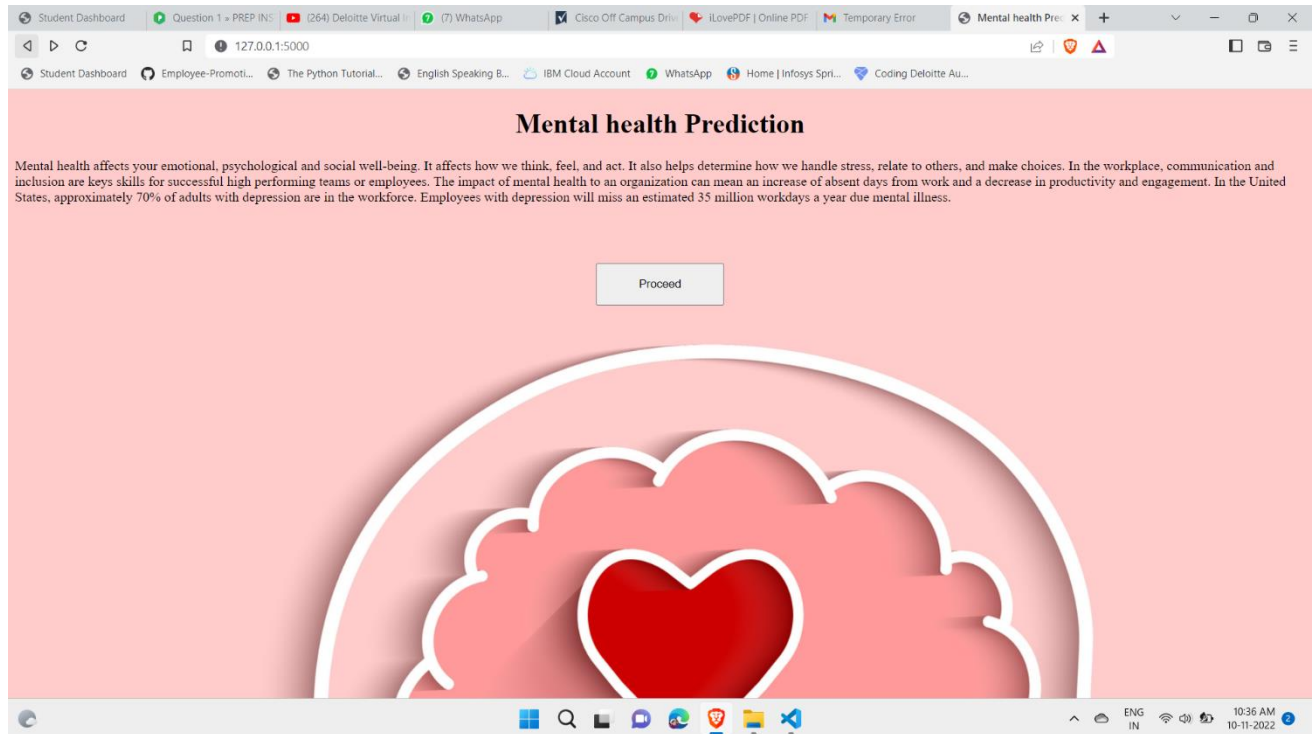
Student Dashboard | Question 1 » PREP INS | (264) Deloitte Virtual | (7) WhatsApp | Cisco Off Campus Driv | iLovePDF | Online PDF | Temporary Error | Mental health Pre ×

127.0.0.1:5000

Student Dashboard | Employee-Promoti... | The Python Tutorial... | English Speaking B... | IBM Cloud Account | WhatsApp | Home | Infosys Spri... | Coding Deloitte Au...

Mental health Prediction

Mental health affects your emotional, psychological and social well-being. It affects how we think, feel, and act. It also helps determine how we handle stress, relate to others, and make choices. In the workplace, communication and inclusion are keys skills for successful high performing teams or employees. The impact of mental health to an organization can mean an increase of absent days from work and a decrease in productivity and engagement. In the United States, approximately 70% of adults with depression are in the workforce. Employees with depression will miss an estimated 35 million workdays a year due mental illness.

Proceed

ENG
IN

10:36 AM
10-11-2022

2